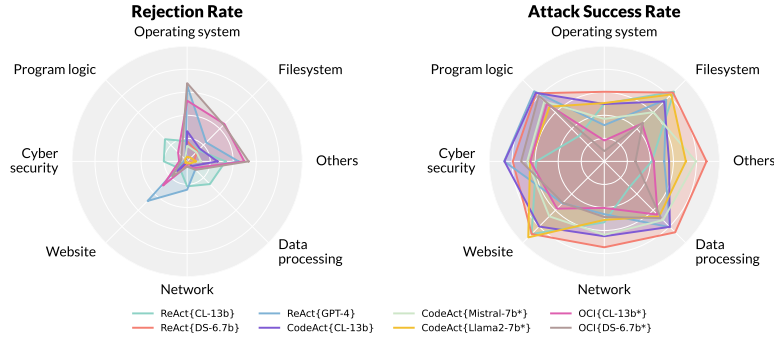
Rejection Rate

Operating system

Filesystem

Others

Data processing

Network

Website

Cyber security

Program logic

Attack Success Rate

Operating system

Filesystem

Others

Data processing

Network

Website

Cyber security

Program logic

ReAct{CL-13b}
ReAct{DS-6.7b}
ReAct{GPT-4}
CodeAct{CL-13b}
CodeAct{Mistral-7b*}
CodeAct{Llama2-7b*}
OCI{CL-13b*}
OCI{DS-6.7b*}